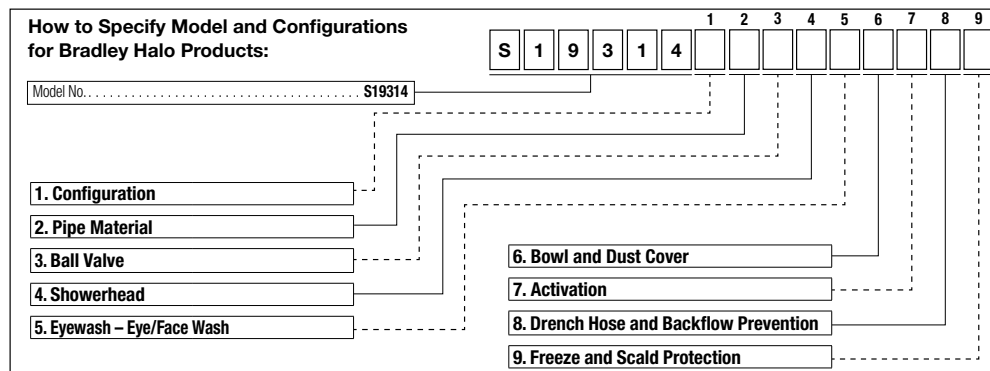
How to Specify Model and Configurations for Bradley Halo Products:

S 1 9 3 1 4

1 2 3 4 5 6 7 8 9

Model No. . . . . . . . . . . . . . . . . . . . . . . . . . . . . . S19314

1. Configuration

2. Pipe Material

3. Ball Valve

4. Showerhead

5. Eyewash – Eye/Face Wash

6. Bowl and Dust Cover

7. Activation

8. Drench Hose and Backflow Prevention

9. Freeze and Scald Protection